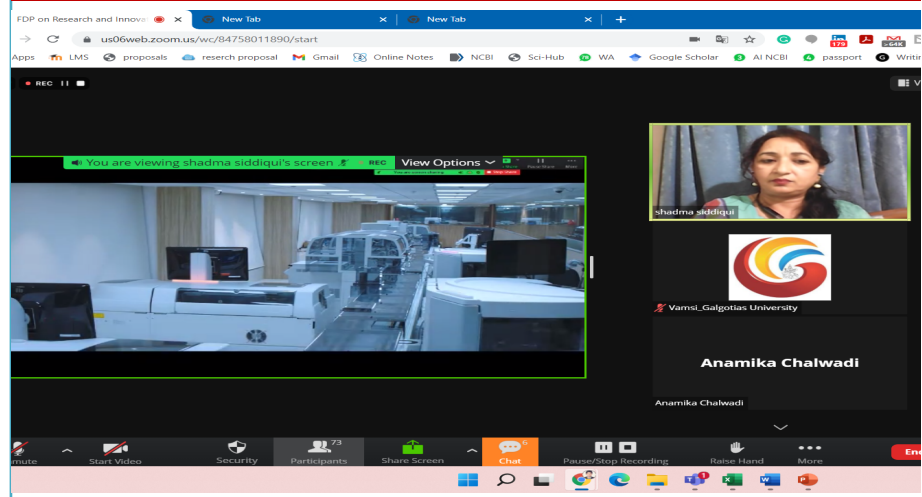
FDP on Research and Innova
New Tab
New Tab
us06web.zoom.us/wc/84758011890/start
Apps LMS proposals reserch proposal Gmail Online Notes NCBI Sci-Hub WA Google Scholar AI NCBI passport Writin
REC
You are viewing shadma siddiqui's screen REC View Options
shadma siddiqui
Vamsi_Galgotias University
Anamika Chalwadi
Anamika Chalwadi
mute Start Video Security 73 Participants Share Screen 6 Chat Pause/Stop Recording Raise Hand More End